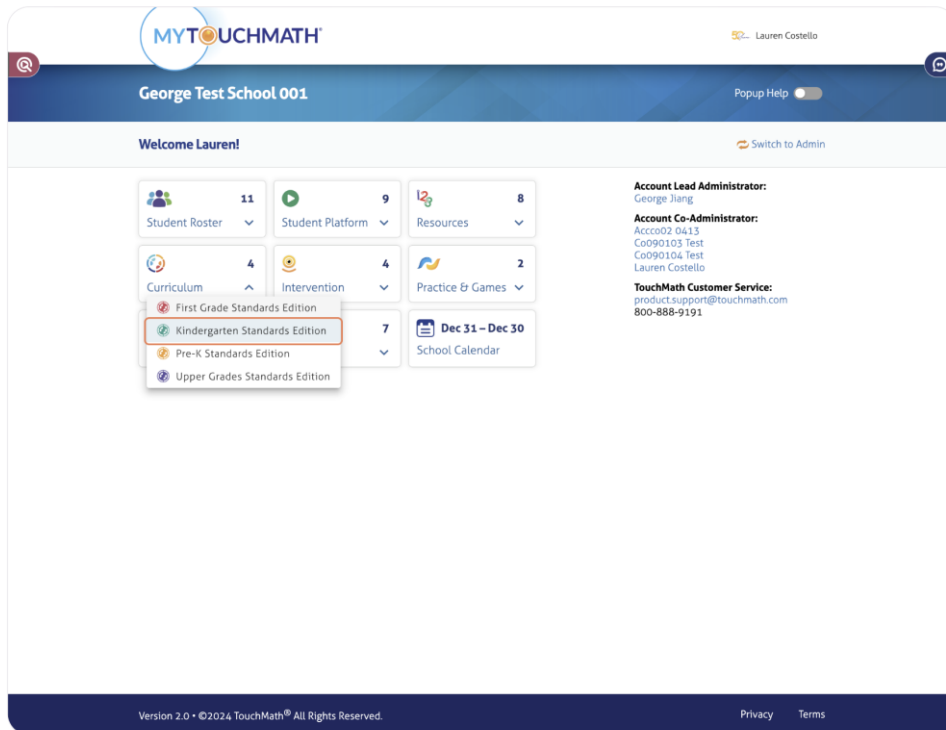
MYTOUCHMATH

Lauren Costello

George Test School 001

Popup Help

Welcome Lauren!

Switch to Admin

11
Student Roster

9
Student Platform

8
Resources

4
Curriculum

4
Intervention

2
Practice & Games

First Grade Standards Edition
Kindergarten Standards Edition
Pre-K Standards Edition
Upper Grades Standards Edition

7

Dec 31 – Dec 30
School Calendar

Account Lead Administrator:
George Jiang

Account Co-Administrator:
Accco02 0413
Co090103 Test
Co090104 Test
Lauren Costello

TouchMath Customer Service:
product.support@touchmath.com
800-888-9191

Version 2.0 • ©2024 TouchMath® All Rights Reserved.

Privacy Terms